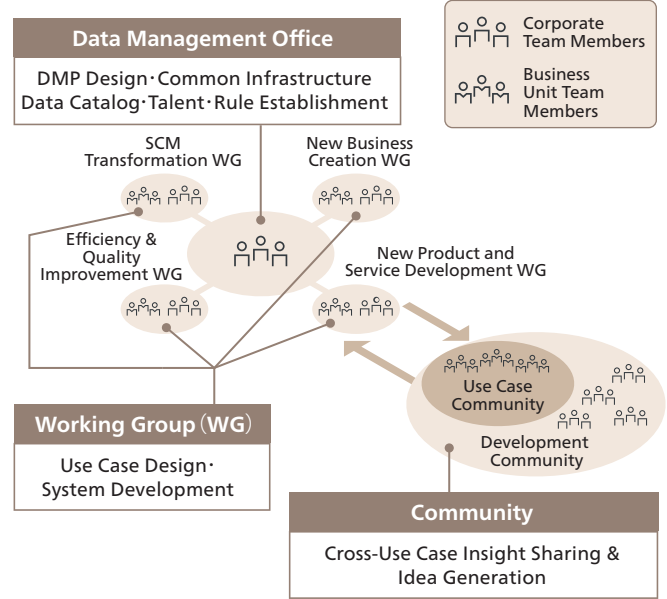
Corporate Team Members

Business Unit Team Members

Data Management Office

DMP Design･Common Infrastructure Data Catalog･Talent･Rule Establishment

SCM Transformation WG

New Business Creation WG

Efficiency & Quality Improvement WG

New Product and Service Development WG

Use Case Community

Development Community

Working Group (WG)

Use Case Design･ System Development

Community

Cross-Use Case Insight Sharing & Idea Generation